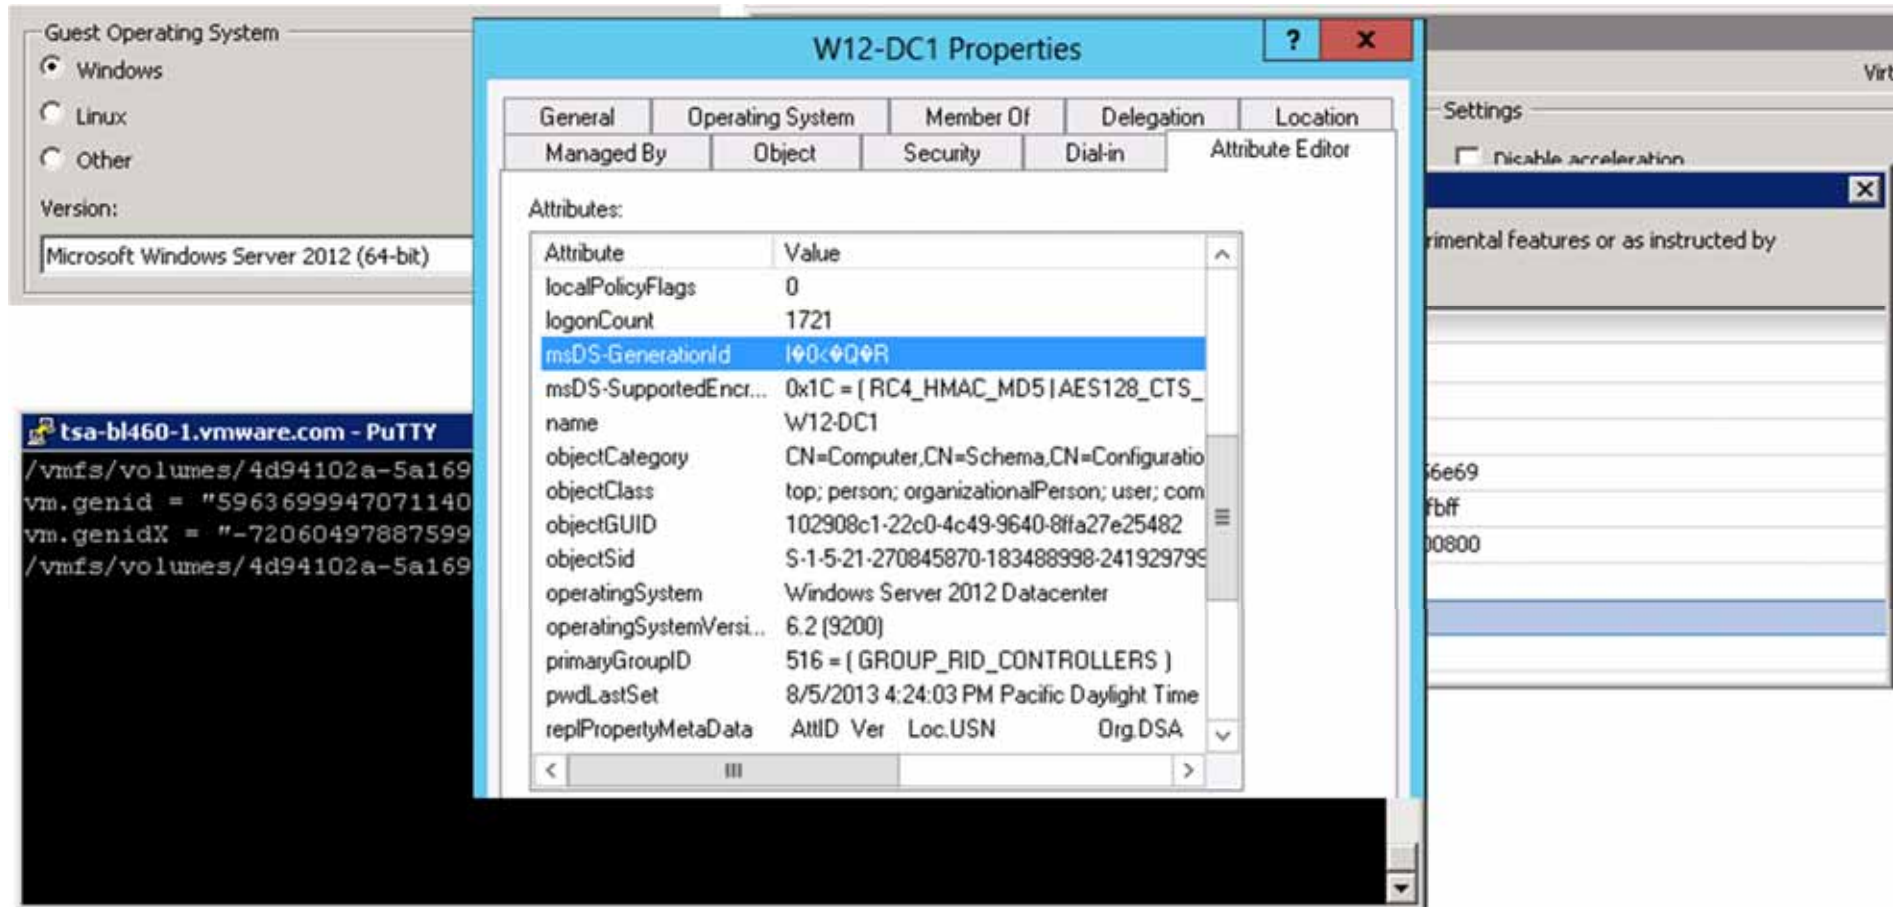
Guest Operating System
Windows
Linux
Other
Version:
Microsoft Windows Server 2012 (64-bit)

tsa-bl460-1.vmware.com - PuTTY
/vmfs/volumes/4d94102a-5a169
vm.genid = "5963699947071140
vm.genidX = "-72060497887599
/vmfs/volumes/4d94102a-5a169

W12-DC1 Properties
?
X
General | Operating System | Member Of | Delegation | Location
Managed By | Object | Security | Dial-in | Attribute Editor

Attributes:

| Attribute | Value |
|---|---|
| localPolicyFlags | 0 |
| logonCount | 1721 |
| msDS-GenerationId | I�0<�Q�R |
| msDS-SupportedEncr... | 0x1C = ( RC4_HMAC_MD5 \| AES128_CTS_ |
| name | W12-DC1 |
| objectCategory | CN=Computer,CN=Schema,CN=Configuratio |
| objectClass | top; person; organizationalPerson; user; com |
| objectGUID | 102908c1-22c0-4c49-9640-8ffa27e25482 |
| objectSid | S-1-5-21-270845870-183488998-24192979 |
| operatingSystem | Windows Server 2012 Datacenter |
| operatingSystemVersi... | 6.2 (9200) |
| primaryGroupID | 516 = ( GROUP_RID_CONTROLLERS ) |
| pwdLastSet | 8/5/2013 4:24:03 PM Pacific Daylight Time |
| replPropertyMetaData | AttID Ver Loc.USN Org.DSA |

Vir
Settings
Disable acceleration
X
rimental features or as instructed by
6e69
fbff
00800